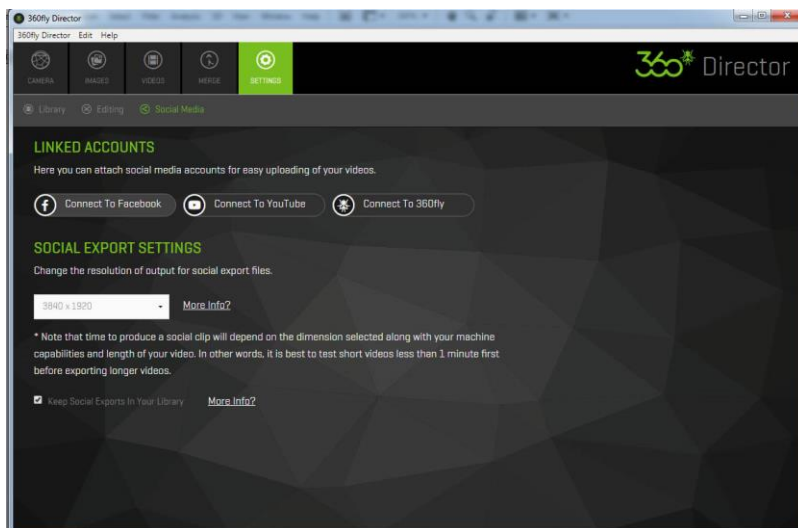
360fly Director
360fly Director Edit Help
CAMERA IMAGES VIDEOS MERGE SETTINGS
360 Director
Library Editing Social Media

LINKED ACCOUNTS
Here you can attach social media accounts for easy uploading of your videos.
Connect To Facebook Connect To YouTube Connect To 360fly

SOCIAL EXPORT SETTINGS
Change the resolution of output for social export files.
3840 x 1920 More Info?

* Note that time to produce a social clip will depend on the dimension selected along with your machine capabilities and length of your video. In other words, it is best to test short videos less than 1 minute first before exporting longer videos.

Keep Social Exports In Your Library More Info?